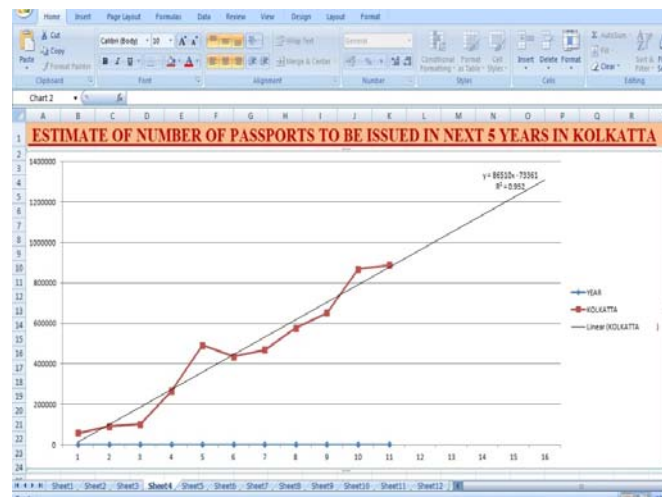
Home Insert Page Layout Formulas Data Review View Design Layout Format

Cut
Copy
Paste
Format Painter
Clipboard
Calibri (Body) 10
Font
Wrap Text
Merge & Center
Alignment
General
Number
Conditional Formatting
Format as Table
Cell Styles
Styles
Insert Delete Format
Cells
AutoSum
Fill
Clear
Sort & Filter
Editing

Chart 2

A B C D E F G H I J K L M N O P Q R

ESTIMATE OF NUMBER OF PASSPORTS TO BE ISSUED IN NEXT 5 YEARS IN KOLKATTA

1400000
1200000
1000000
800000
600000
400000
200000
0

y = 86510x - 73361
$R^2 = 0.952$

1 2 3 4 5 6 7 8 9 10 11 12 13 14 15 16

YEAR
KOLKATTA
Linear (KOLKATTA

Sheet1 Sheet2 Sheet3 Sheet4 Sheet5 Sheet6 Sheet7 Sheet8 Sheet9 Sheet10 Sheet11 Sheet12